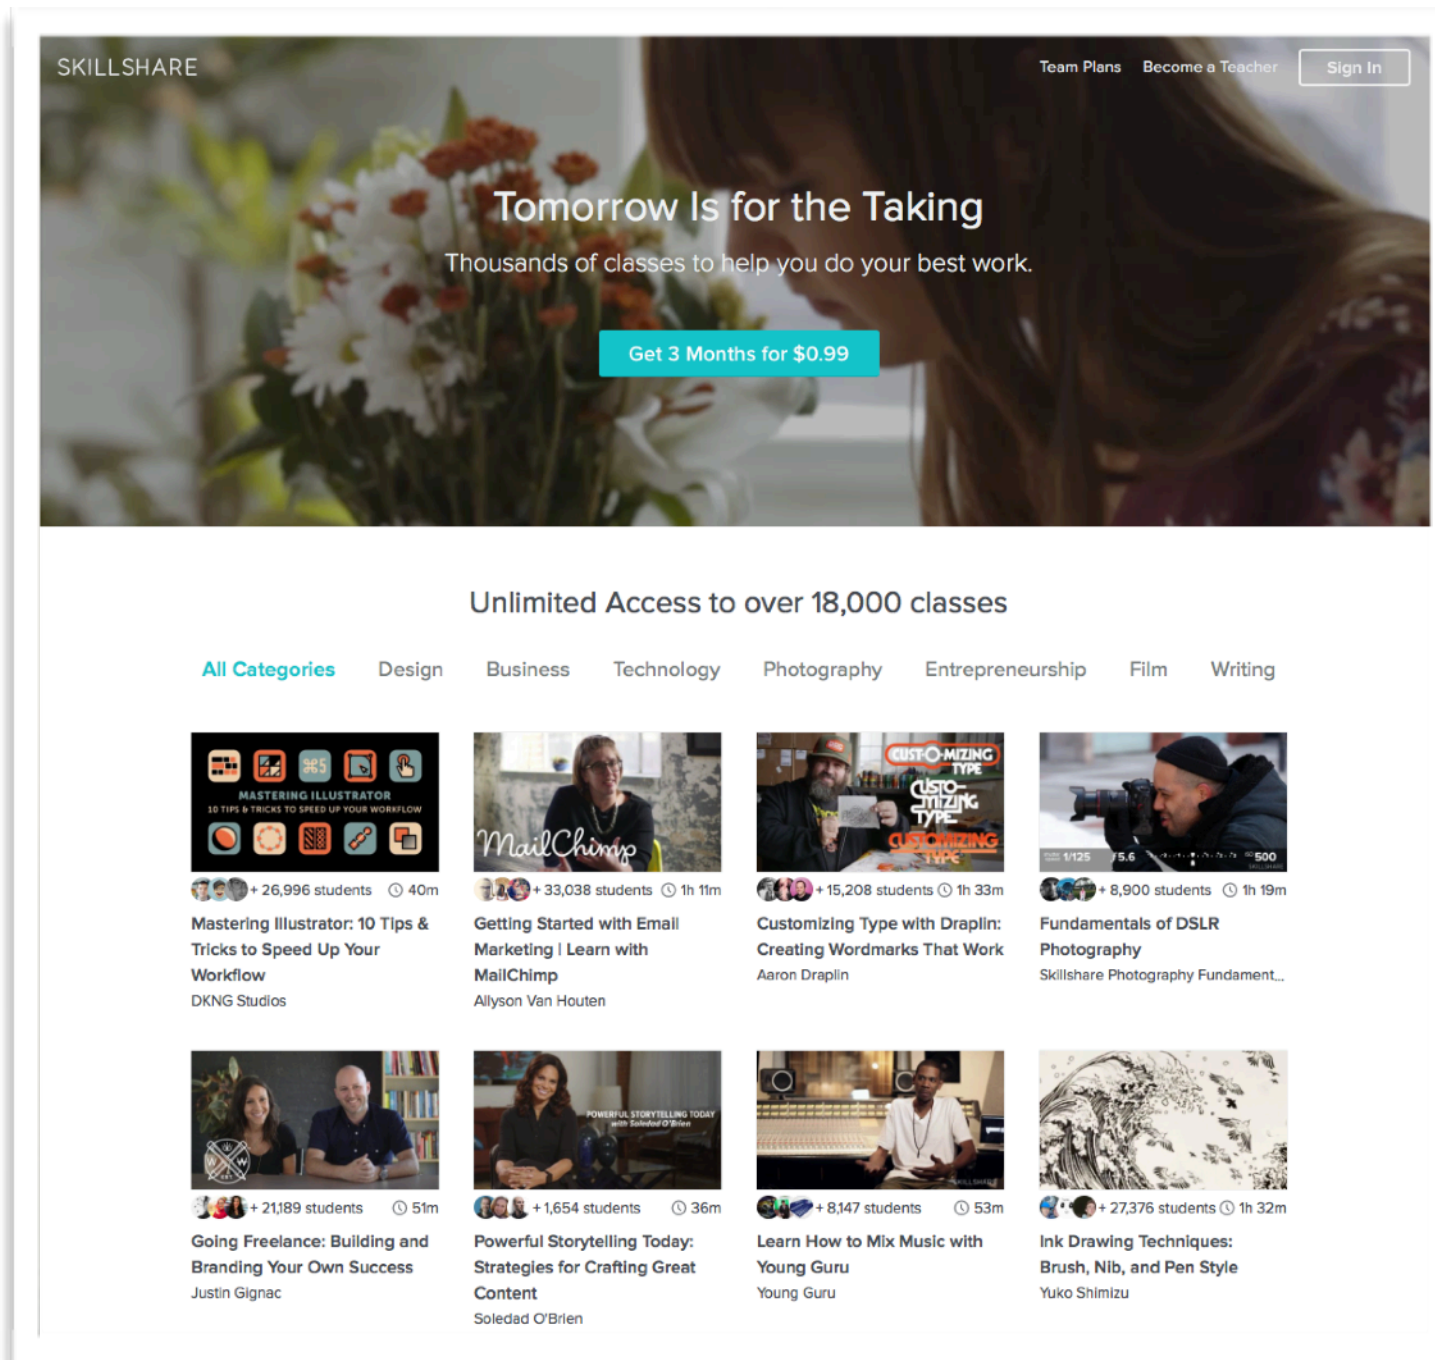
SKILLSHARE

Team Plans Become a Teacher Sign In

Tomorrow Is for the Taking

Thousands of classes to help you do your best work.

Get 3 Months for $0.99

Unlimited Access to over 18,000 classes

All Categories Design Business Technology Photography Entrepreneurship Film Writing

MASTERING ILLUSTRATOR
10 TIPS & TRICKS TO SPEED UP YOUR WORKFLOW

+ 26,996 students 40m
Mastering Illustrator: 10 Tips & Tricks to Speed Up Your Workflow
DKNG Studios

MailChimp
+ 33,038 students 1h 11m
Getting Started with Email Marketing | Learn with MailChimp
Allyson Van Houten

CUST-O-MIZING TYPE
+ 15,208 students 1h 33m
Customizing Type with Draplin: Creating Wordmarks That Work
Aaron Draplin

1/125 5.6 500
+ 8,900 students 1h 19m
Fundamentals of DSLR Photography
Skillshare Photography Fundament...

+ 21,189 students 51m
Going Freelance: Building and Branding Your Own Success
Justin Gignac

POWERFUL STORYTELLING TODAY with Soledad O'Brien
+ 1,654 students 36m
Powerful Storytelling Today: Strategies for Crafting Great Content
Soledad O'Brien

+ 8,147 students 53m
Learn How to Mix Music with Young Guru
Young Guru

+ 27,376 students 1h 32m
Ink Drawing Techniques: Brush, Nib, and Pen Style
Yuko Shimizu